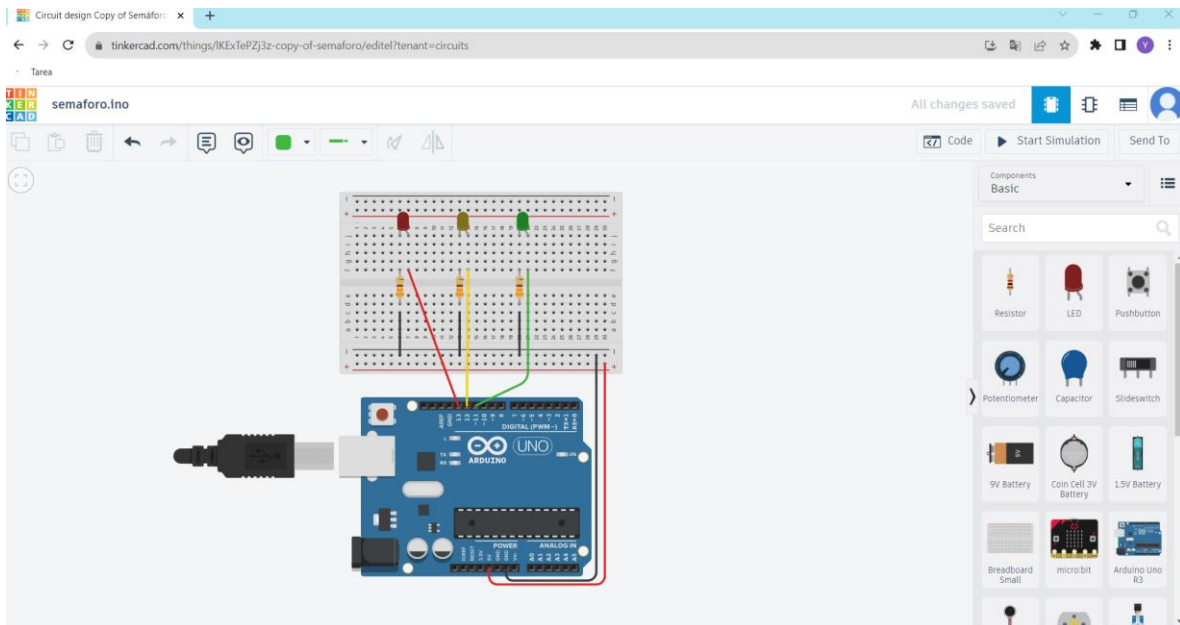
Circuit design Copy of Semáforo ×
tinkercad.com/things/lKExTePZj3z-copy-of-semaforo/editel?tenant=circuits
Tarea
TIN KER CAD
semaforo.ino
All changes saved
Code
Start Simulation
Send To
Components
Basic
Search
Resistor
LED
Pushbutton
Potentiometer
Capacitor
Slideswitch
9V Battery
Coin Cell 3V Battery
1.5V Battery
Breadboard Small
micro:bit
Arduino Uno R3
DIGITAL (PWM~)
UNO
ARDUINO
POWER
ANALOG IN